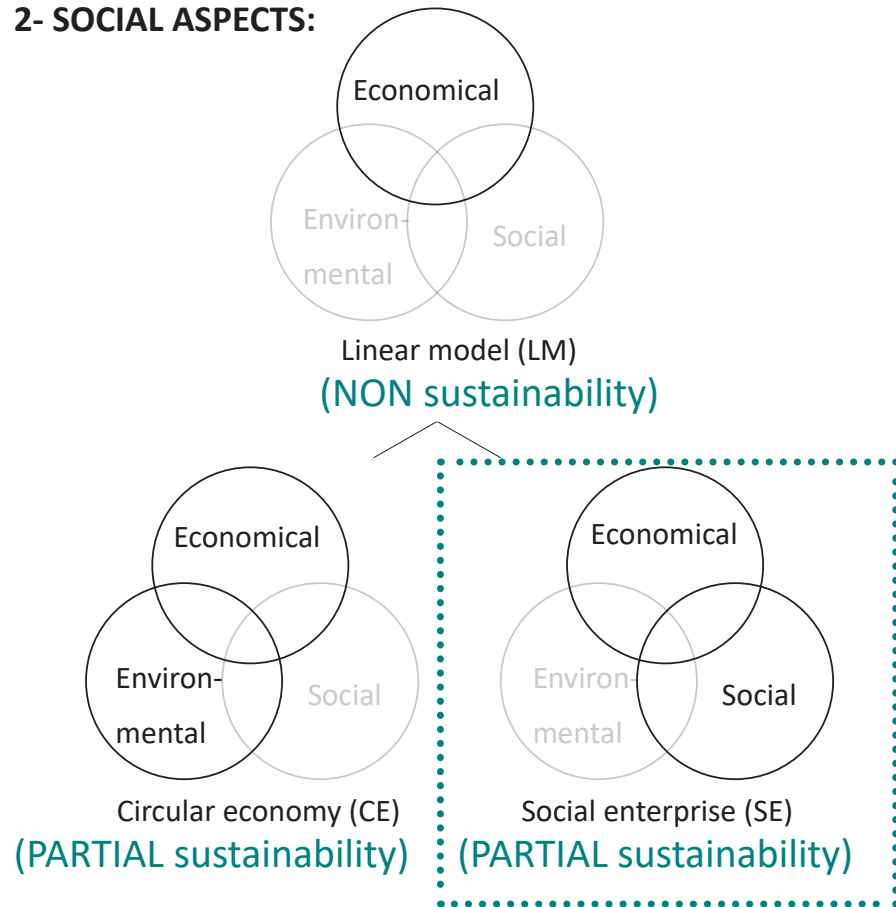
2- SOCIAL ASPECTS:

Economical

Environmental

Social

Linear model (LM)
(NON sustainability)

Economical

Environmental

Social

Circular economy (CE)
(PARTIAL sustainability)

Economical

Environmental

Social

Social enterprise (SE)
(PARTIAL sustainability)